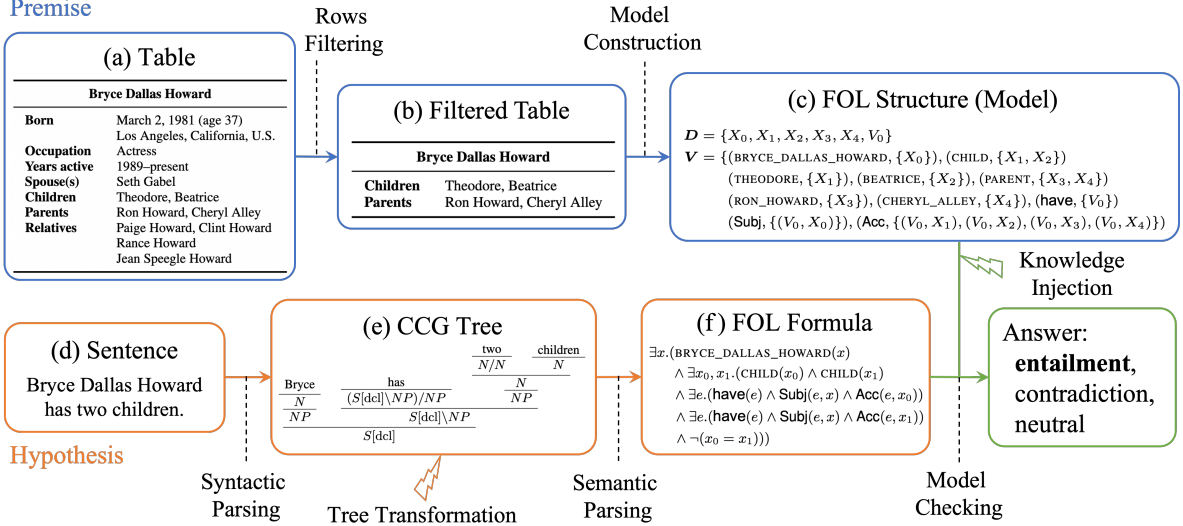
Premise

Rows Filtering

Model Construction

(a) Table

Bryce Dallas Howard

| | |
|---|---|
| **Born** | March 2, 1981 (age 37) Los Angeles, California, U.S. |
| **Occupation** | Actress |
| **Years active** | 1989–present |
| **Spouse(s)** | Seth Gabel |
| **Children** | Theodore, Beatrice |
| **Parents** | Ron Howard, Cheryl Alley |
| **Relatives** | Paige Howard, Clint Howard Rance Howard Jean Speegle Howard |

(b) Filtered Table

Bryce Dallas Howard

| | |
|---|---|
| **Children** | Theodore, Beatrice |
| **Parents** | Ron Howard, Cheryl Alley |

(c) FOL Structure (Model)

$\boldsymbol{D} = \{X_0, X_1, X_2, X_3, X_4, V_0\}$
$\boldsymbol{V} = \{(\text{BRYCE\_DALLAS\_HOWARD}, \{X_0\}), (\text{CHILD}, \{X_1, X_2\})$
$(\text{THEODORE}, \{X_1\}), (\text{BEATRICE}, \{X_2\}), (\text{PARENT}, \{X_3, X_4\})$
$(\text{RON\_HOWARD}, \{X_3\}), (\text{CHERYL\_ALLEY}, \{X_4\}), (\text{have}, \{V_0\})$
$(\text{Subj}, \{(V_0, X_0)\}), (\text{Acc}, \{(V_0, X_1), (V_0, X_2), (V_0, X_3), (V_0, X_4)\})$

Knowledge Injection

(d) Sentence

Bryce Dallas Howard has two children.

Hypothesis

(e) CCG Tree

Bryce $\frac{N}{NP}$ has $(S[\text{dcl}]\backslash NP)/NP$ two $N/N$ children $N$ $\frac{N}{NP}$ $S[\text{dcl}]\backslash NP$ $S[\text{dcl}]$

(f) FOL Formula

$\exists x.(\text{BRYCE\_DALLAS\_HOWARD}(x)$
$\wedge \exists x_0, x_1.(\text{CHILD}(x_0) \wedge \text{CHILD}(x_1)$
$\wedge \exists e.(\text{have}(e) \wedge \text{Subj}(e,x) \wedge \text{Acc}(e,x_0))$
$\wedge \exists e.(\text{have}(e) \wedge \text{Subj}(e,x) \wedge \text{Acc}(e,x_1))$
$\wedge \neg(x_0 = x_1)))$

Answer: **entailment**, contradiction, neutral

Syntactic Parsing

Tree Transformation

Semantic Parsing

Model Checking